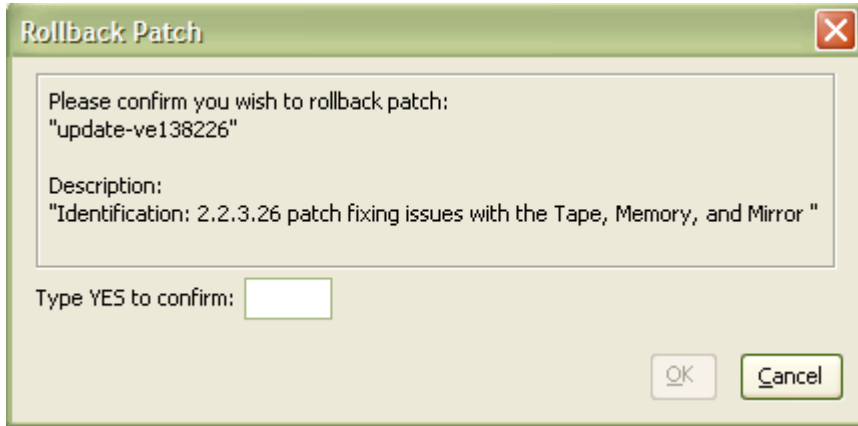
Rollback Patch

Please confirm you wish to rollback patch:
"update-ve138226"

Description:
"Identification: 2.2.3.26 patch fixing issues with the Tape, Memory, and Mirror "

Type YES to confirm:

OK

Cancel